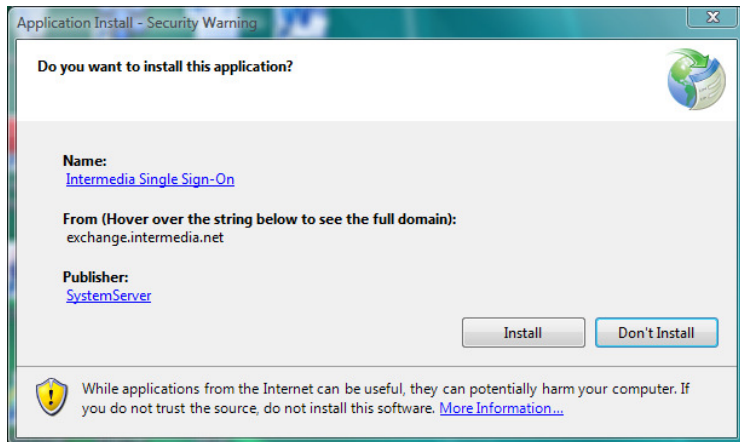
Application Install - Security Warning

Do you want to install this application?

Name:
Intermedia Single Sign-On

From (Hover over the string below to see the full domain):
exchange.intermedia.net

Publisher:
SystemServer

Install

Don't Install

While applications from the Internet can be useful, they can potentially harm your computer. If you do not trust the source, do not install this software. More Information...